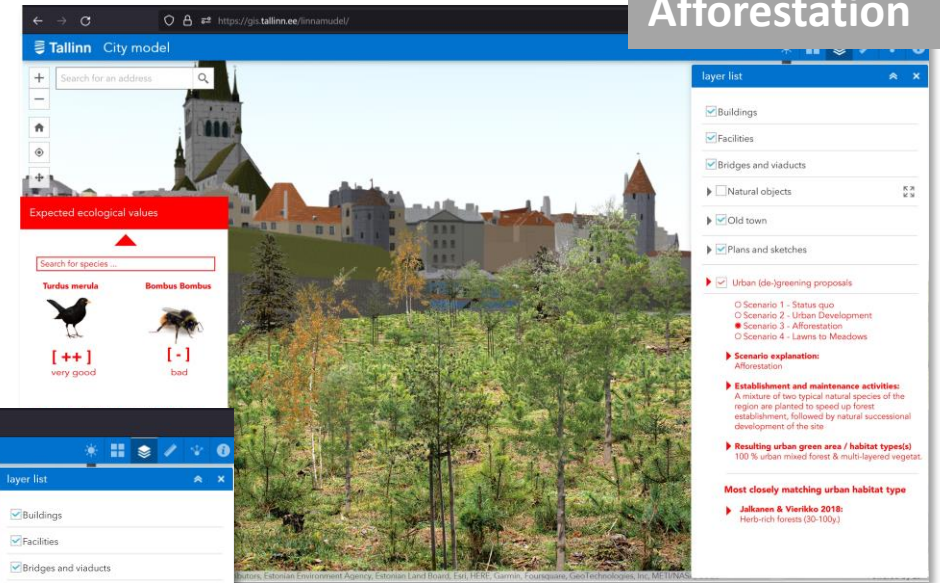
Afforestation

https://gis.tallinn.ee/linnamudel/

Tallinn City model

Search for an address

Expected ecological values

Search for species ...

Turdus merula

Bombus Bombus

[++]
very good

[-]
bad

layer list

Buildings

Facilities

Bridges and viaducts

Natural objects

Old town

Plans and sketches

Urban (de-)greening proposals

Scenario 1 - Status quo
Scenario 2 - Urban Development
Scenario 3 - Afforestation
Scenario 4 - Lawns to Meadows

Scenario explanation:
Afforestation

Establishment and maintenance activities:
A mixture of two typical natural species of the region are planted to speed up forest establishment, followed by natural successional development of the site

Resulting urban green area / habitat types(s)
100 % urban mixed forest & multi-layered vegetat.

Most closely matching urban habitat type

Jalkanen & Vierikko 2018:
Herb-rich forests (30-100y.)

layer list

Buildings

Facilities

Bridges and viaducts

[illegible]utors, Estonian Environment Agency, Estonian Land Board, Esri, HERE, Garmin, Foursquare, GeoTechnologies, Inc, METI/NAS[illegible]